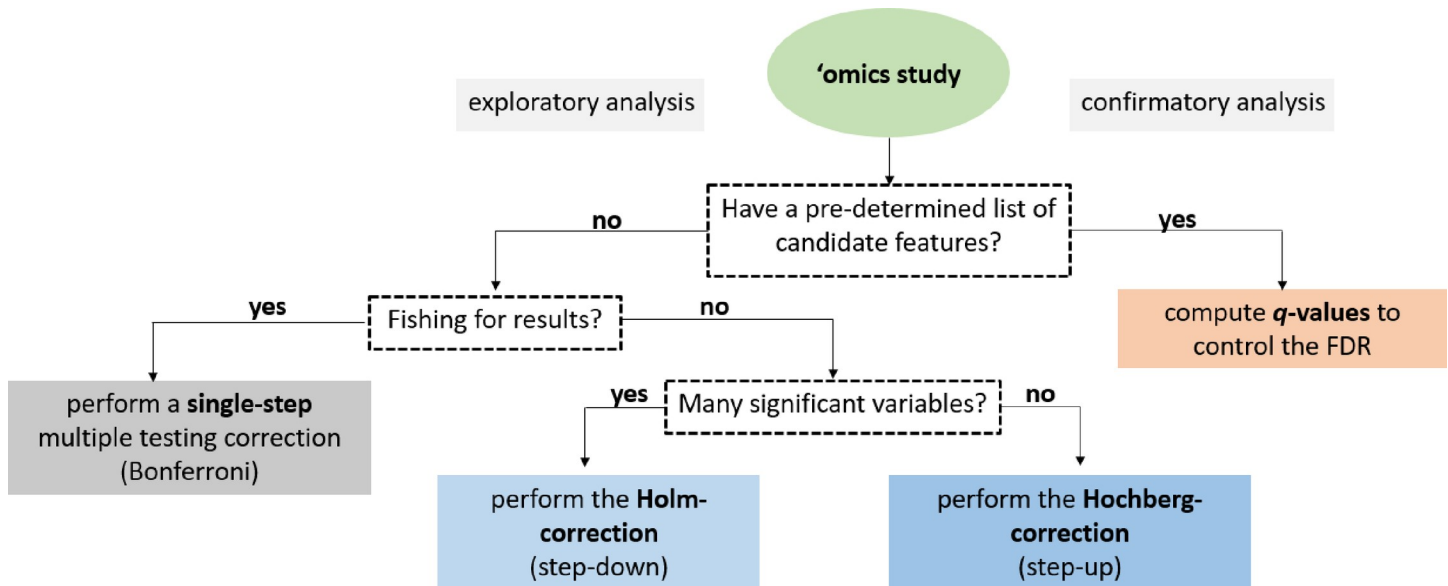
'omics study

exploratory analysis

confirmatory analysis

Have a pre-determined list of candidate features?

no

yes

compute q-values to control the FDR

Fishing for results?

yes

no

perform a single-step multiple testing correction (Bonferroni)

Many significant variables?

yes

no

perform the Holm-correction (step-down)

perform the Hochberg-correction (step-up)